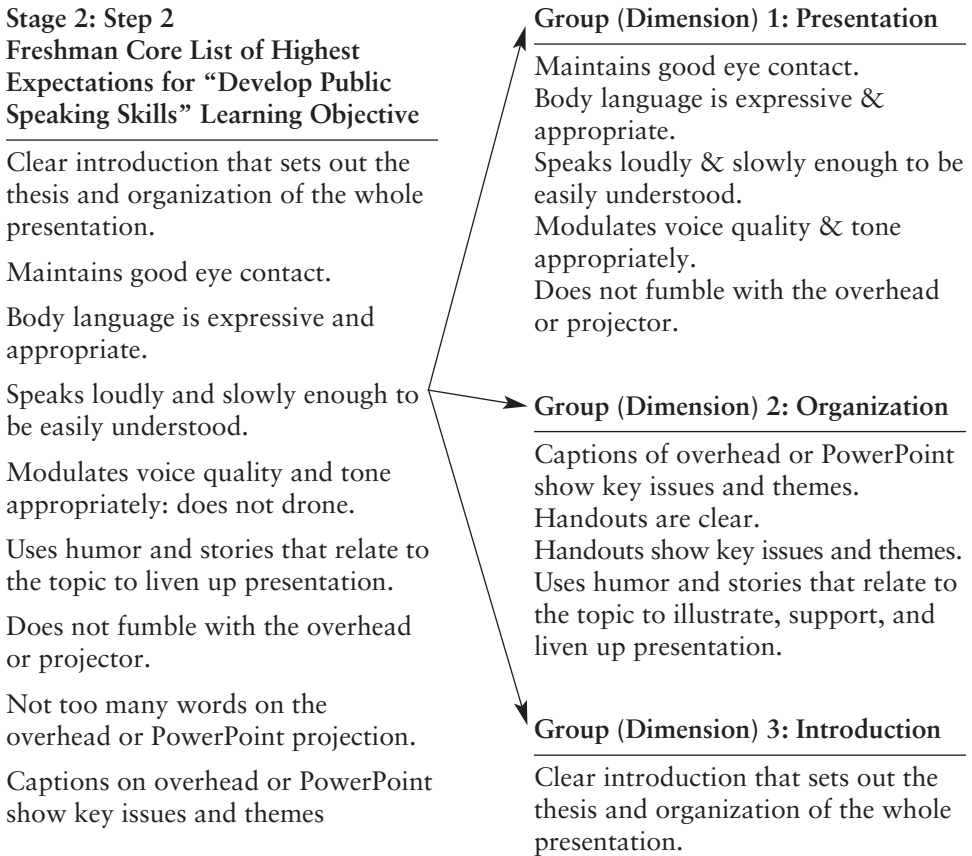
**Stage 2: Step 2**
**Freshman Core List of Highest Expectations for "Develop Public Speaking Skills" Learning Objective**

Clear introduction that sets out the thesis and organization of the whole presentation.

Maintains good eye contact.

Body language is expressive and appropriate.

Speaks loudly and slowly enough to be easily understood.

Modulates voice quality and tone appropriately: does not drone.

Uses humor and stories that relate to the topic to liven up presentation.

Does not fumble with the overhead or projector.

Not too many words on the overhead or PowerPoint projection.

Captions on overhead or PowerPoint show key issues and themes

**Group (Dimension) 1: Presentation**

Maintains good eye contact.
Body language is expressive & appropriate.
Speaks loudly & slowly enough to be easily understood.
Modulates voice quality & tone appropriately.
Does not fumble with the overhead or projector.

**Group (Dimension) 2: Organization**

Captions of overhead or PowerPoint show key issues and themes.
Handouts are clear.
Handouts show key issues and themes.
Uses humor and stories that relate to the topic to illustrate, support, and liven up presentation.

**Group (Dimension) 3: Introduction**

Clear introduction that sets out the thesis and organization of the whole presentation.